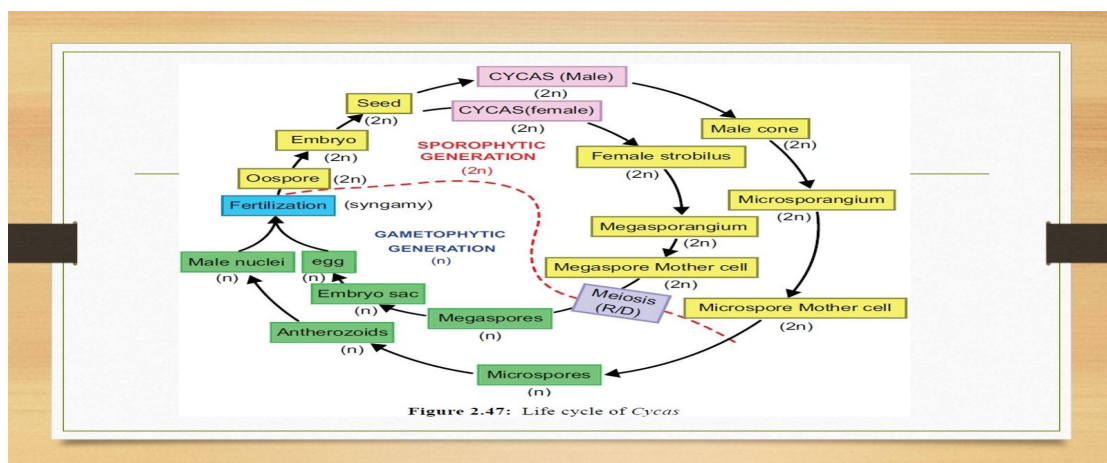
CYCAS (Male)
(2n)
Seed
(2n)
CYCAS(female)
(2n)
Male cone
(2n)
Embryo
(2n)
SPOROPHYTIC GENERATION
(2n)
Female strobilus
(2n)
Oospore (2n)
Microsporangium
(2n)
Fertilization (syngamy)
Megasporangium
(2n)
GAMETOPHYTIC GENERATION
(n)
Male nuclei
(n)
egg
(n)
Megaspore Mother cell
(2n)
Embryo sac
(n)
Meiosis (R/D)
Microspore Mother cell
(2n)
Antherozoids
(n)
Megaspores
(n)
Microspores
(n)
Figure 2.47: Life cycle of Cycas